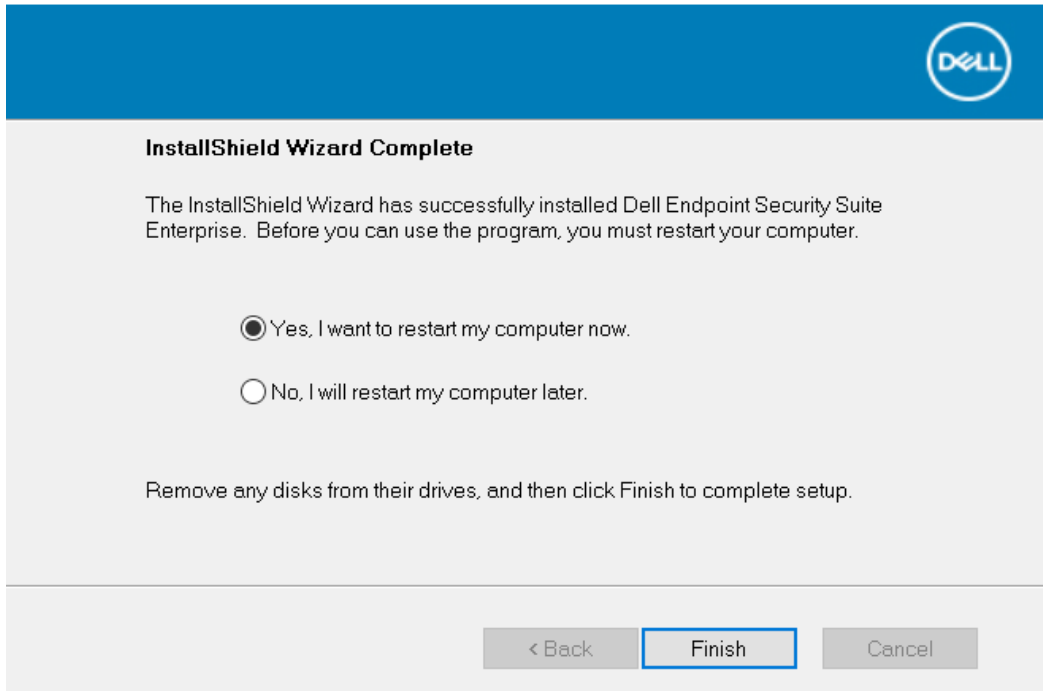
DELL

InstallShield Wizard Complete

The InstallShield Wizard has successfully installed Dell Endpoint Security Suite Enterprise. Before you can use the program, you must restart your computer.

Yes, I want to restart my computer now.

No, I will restart my computer later.

Remove any disks from their drives, and then click Finish to complete setup.

< Back

Finish

Cancel